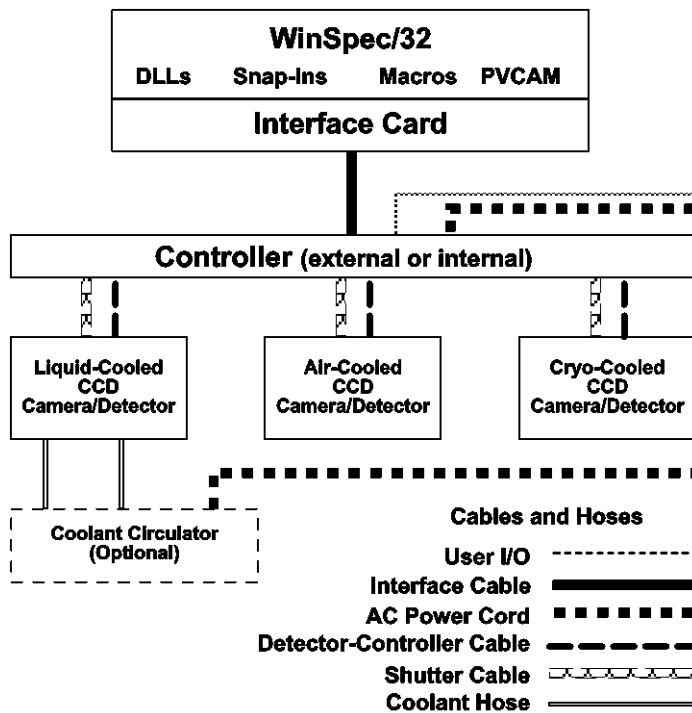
WinSpec/32
DLLs Snap-Ins Macros PVCAM
Interface Card

Controller (external or internal)

Liquid-Cooled CCD Camera/Detector

Air-Cooled CCD Camera/Detector

Cryo-Cooled CCD Camera/Detector

Coolant Circulator (Optional)

Cables and Hoses
User I/O
Interface Cable
AC Power Cord
Detector-Controller Cable
Shutter Cable
Coolant Hose